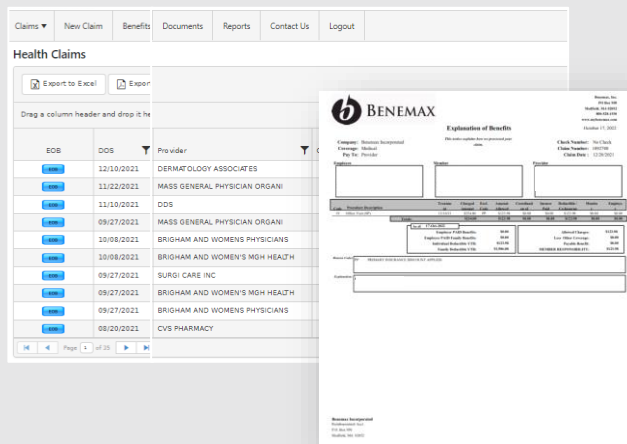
Claims ▾ New Claim Benefits Documents Reports Contact Us Logout

Health Claims

Export to Excel Expor

Drag a column header and drop it he

| EOB | DOS | Provider |
|---|---|---|
| EOB | 12/10/2021 | DERMATOLOGY ASSOCIATES |
| EOB | 11/22/2021 | MASS GENERAL PHYSICIAN ORGANI |
| EOB | 11/10/2021 | DDS |
| EOB | 09/27/2021 | MASS GENERAL PHYSICIAN ORGANI |
| EOB | 10/08/2021 | BRIGHAM AND WOMENS PHYSICIANS |
| EOB | 10/08/2021 | BRIGHAM AND WOMEN'S MGH HEALTH |
| EOB | 09/27/2021 | SURGI CARE INC |
| EOB | 09/27/2021 | BRIGHAM AND WOMEN'S MGH HEALTH |
| EOB | 09/27/2021 | BRIGHAM AND WOMENS PHYSICIANS |
| EOB | 08/20/2021 | CVS PHARMACY |

Page 1 of 25

BENEMAX

Explanation of Benefits

October 17, 2022

Company: Benemax Incorporated
Coverage: Medical
Pay To: Provider

Check Number: No Check
Claim Number:
Claim Date: 12/20/2021

Employee
Member
Provider

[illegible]

Benemax Incorporated
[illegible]